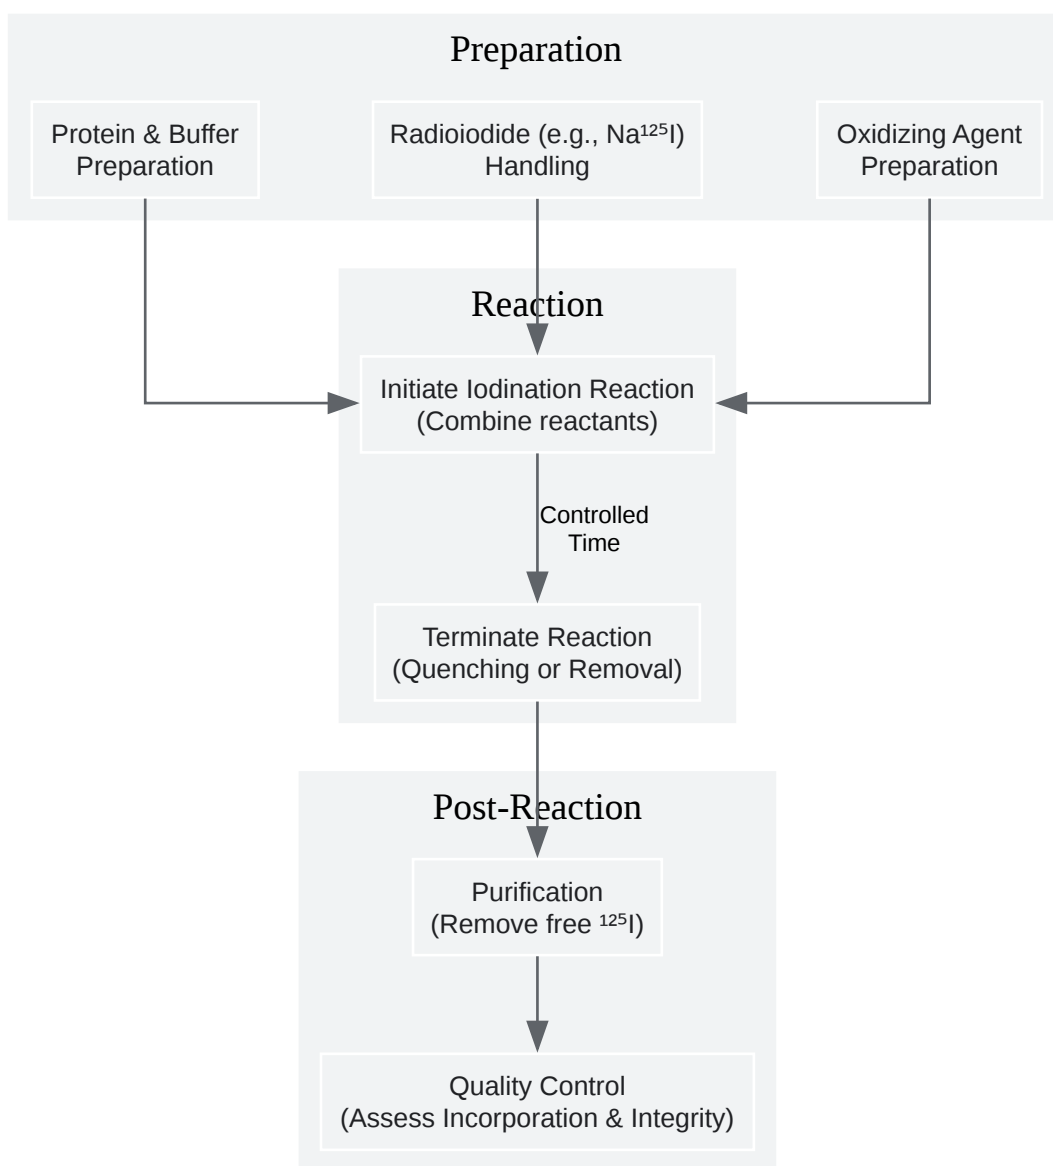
Preparation

Protein & Buffer Preparation

Radioiodide (e.g., Na$^{125}$I) Handling

Oxidizing Agent Preparation

Reaction

Initiate Iodination Reaction (Combine reactants)

Controlled Time

Terminate Reaction (Quenching or Removal)

Post-Reaction

Purification (Remove free $^{125}$I)

Quality Control (Assess Incorporation & Integrity)